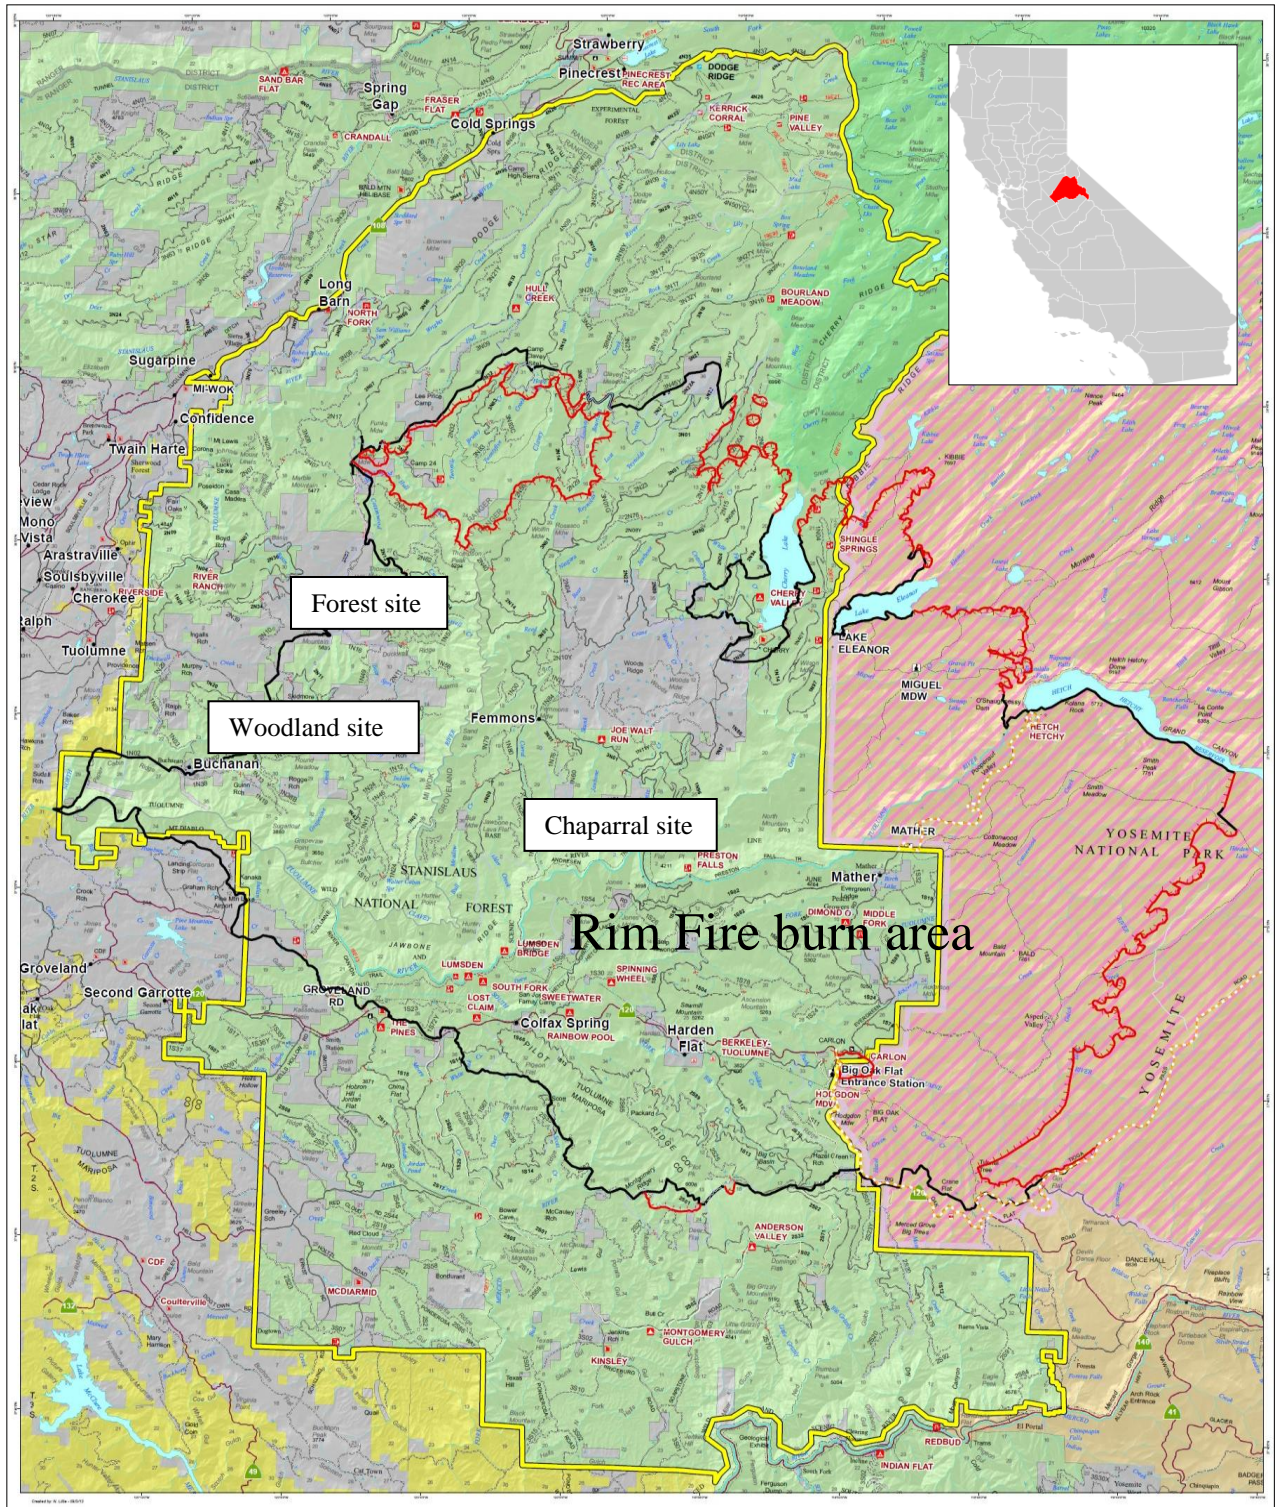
Strawberry
Pinecrest
PINECREST REC AREA
DODGE RIDGE
SAND BAR FLAT
Spring Gap
FRASER FLAT
Cold Springs
KERRICK CORRAL
PINE VALLEY
CRANDALL
Long Barn
NORTH FORK
HULL CREEK
BOURLAND MEADOW
Sugarpine
MI-WOK
Confidence
Twain Harte
view
Mono
Vista
Arastraville
Soulsbyville
Cherokee
RIVERSIDE
RIVER RANCH
Forest site
Ralph
Tuolumne
SHINGLE SPRINGS
CHERRY VALLEY
LAKE ELEANOR
MIGUEL MDW
HETCH HETCHY
Woodland site
Femmons
JOE WALT RUN
Buchanan
Chaparral site
MATHER
YOSEMITE NATIONAL PARK
PRESTON FALLS
Mather
STANISLAUS
NATIONAL
FOREST
DIMOND O
MIDDLE FORK
Rim Fire burn area
LUMSDEN BRIDGE
LUMSDEN
SPINNING WHEEL
Groveland
Second Garrotte
GROVELAND RD
SOUTH FORK
SWEETWATER
LOST CLAIM
THE PINES
Colfax Spring
RAINBOW POOL
Harden Flat
BERKELEY-TUOLUMNE
CARLON
CARLON
Big Oak Flat Entrance Station
HODGDON MDW
YOSEMITE
ANDERSON VALLEY
CDF
MCDIARMID
Coulterville
MONTGOMERY GULCH
KINSLEY
REDBUD
INDIAN FLAT
DANCE HALL
El Portal